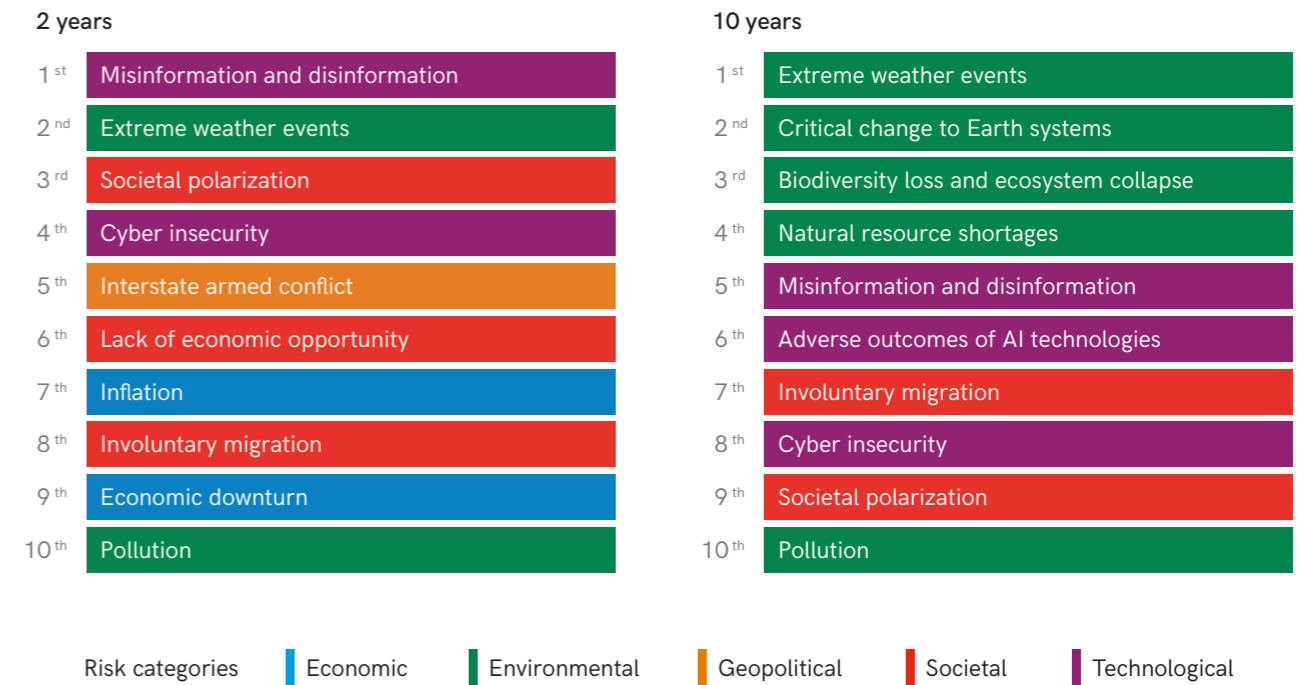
2 years

| | |
|---|---|
| $1^{st}$ | Misinformation and disinformation |
| $2^{nd}$ | Extreme weather events |
| $3^{rd}$ | Societal polarization |
| $4^{th}$ | Cyber insecurity |
| $5^{th}$ | Interstate armed conflict |
| $6^{th}$ | Lack of economic opportunity |
| $7^{th}$ | Inflation |
| $8^{th}$ | Involuntary migration |
| $9^{th}$ | Economic downturn |
| $10^{th}$ | Pollution |

10 years

| | |
|---|---|
| $1^{st}$ | Extreme weather events |
| $2^{nd}$ | Critical change to Earth systems |
| $3^{rd}$ | Biodiversity loss and ecosystem collapse |
| $4^{th}$ | Natural resource shortages |
| $5^{th}$ | Misinformation and disinformation |
| $6^{th}$ | Adverse outcomes of AI technologies |
| $7^{th}$ | Involuntary migration |
| $8^{th}$ | Cyber insecurity |
| $9^{th}$ | Societal polarization |
| $10^{th}$ | Pollution |

Risk categories Economic Environmental Geopolitical Societal Technological